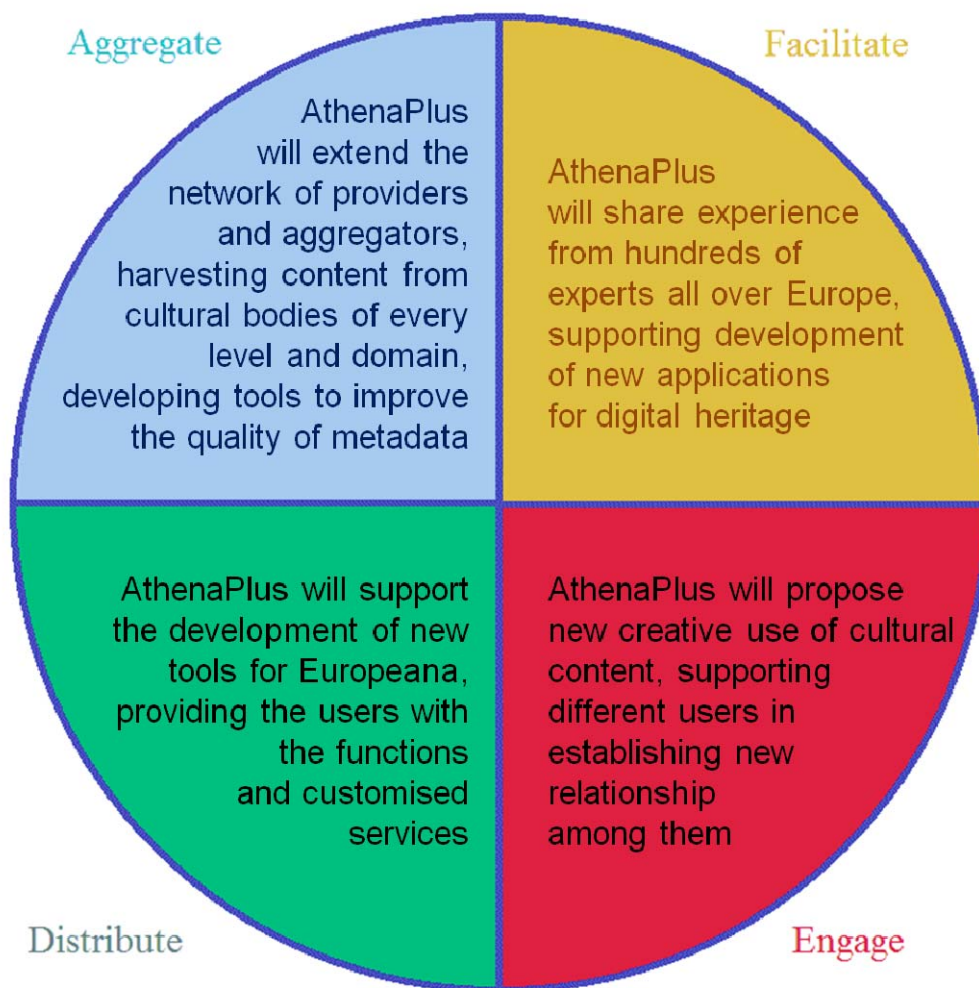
Aggregate

Facilitate

AthenaPlus will extend the network of providers and aggregators, harvesting content from cultural bodies of every level and domain, developing tools to improve the quality of metadata

AthenaPlus will share experience from hundreds of experts all over Europe, supporting development of new applications for digital heritage

AthenaPlus will support the development of new tools for Europeana, providing the users with the functions and customised services

AthenaPlus will propose new creative use of cultural content, supporting different users in establishing new relationship among them

Distribute

Engage